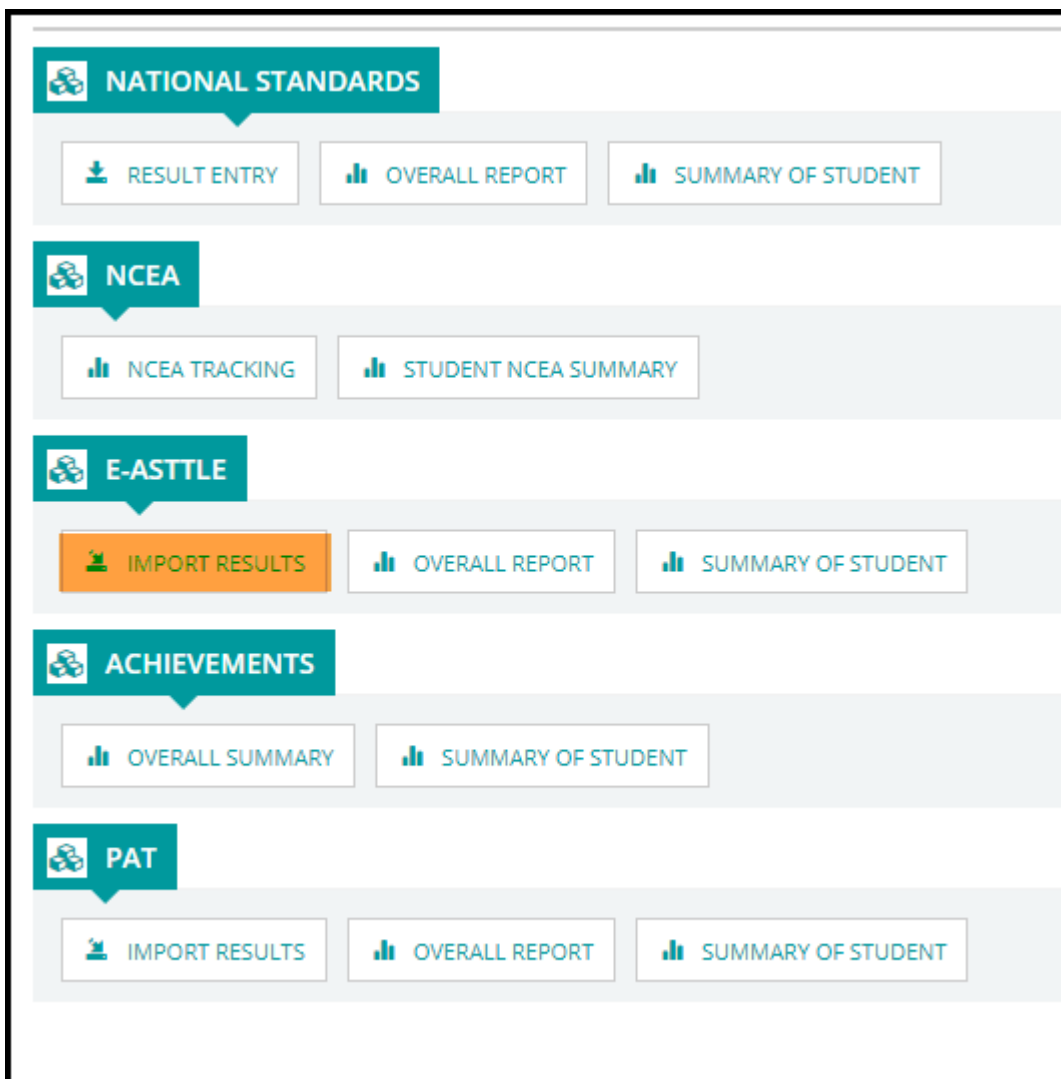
NATIONAL STANDARDS

RESULT ENTRY
OVERALL REPORT
SUMMARY OF STUDENT

NCEA

NCEA TRACKING
STUDENT NCEA SUMMARY

E-ASTTLE

IMPORT RESULTS
OVERALL REPORT
SUMMARY OF STUDENT

ACHIEVEMENTS

OVERALL SUMMARY
SUMMARY OF STUDENT

PAT

IMPORT RESULTS
OVERALL REPORT
SUMMARY OF STUDENT